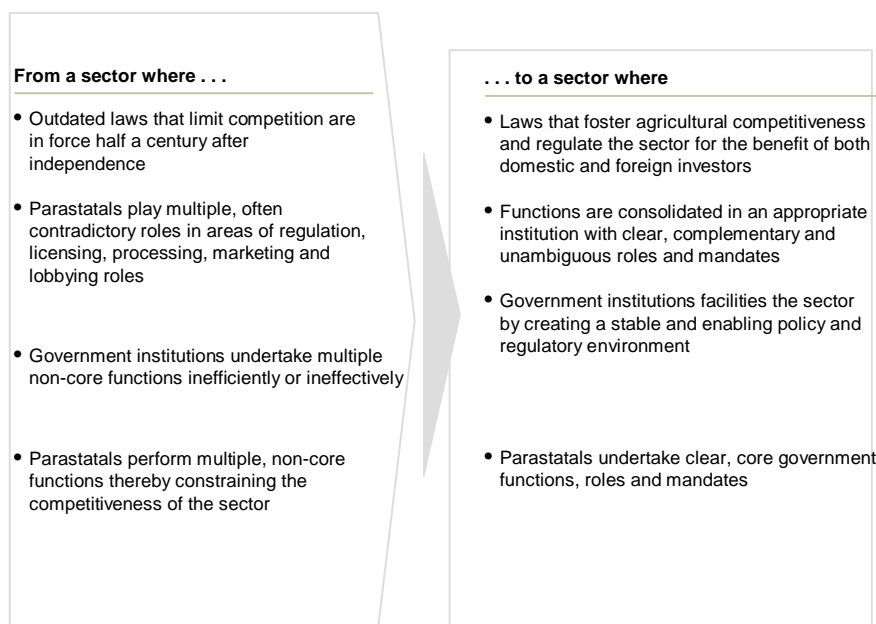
From a sector where . . .

• Outdated laws that limit competition are in force half a century after independence

• Parastatals play multiple, often contradictory roles in areas of regulation, licensing, processing, marketing and lobbying roles

• Government institutions undertake multiple non-core functions inefficiently or ineffectively

• Parastatals perform multiple, non-core functions thereby constraining the competitiveness of the sector

. . . to a sector where

• Laws that foster agricultural competitiveness and regulate the sector for the benefit of both domestic and foreign investors

• Functions are consolidated in an appropriate institution with clear, complementary and unambiguous roles and mandates

• Government institutions facilities the sector by creating a stable and enabling policy and regulatory environment

• Parastatals undertake clear, core government functions, roles and mandates